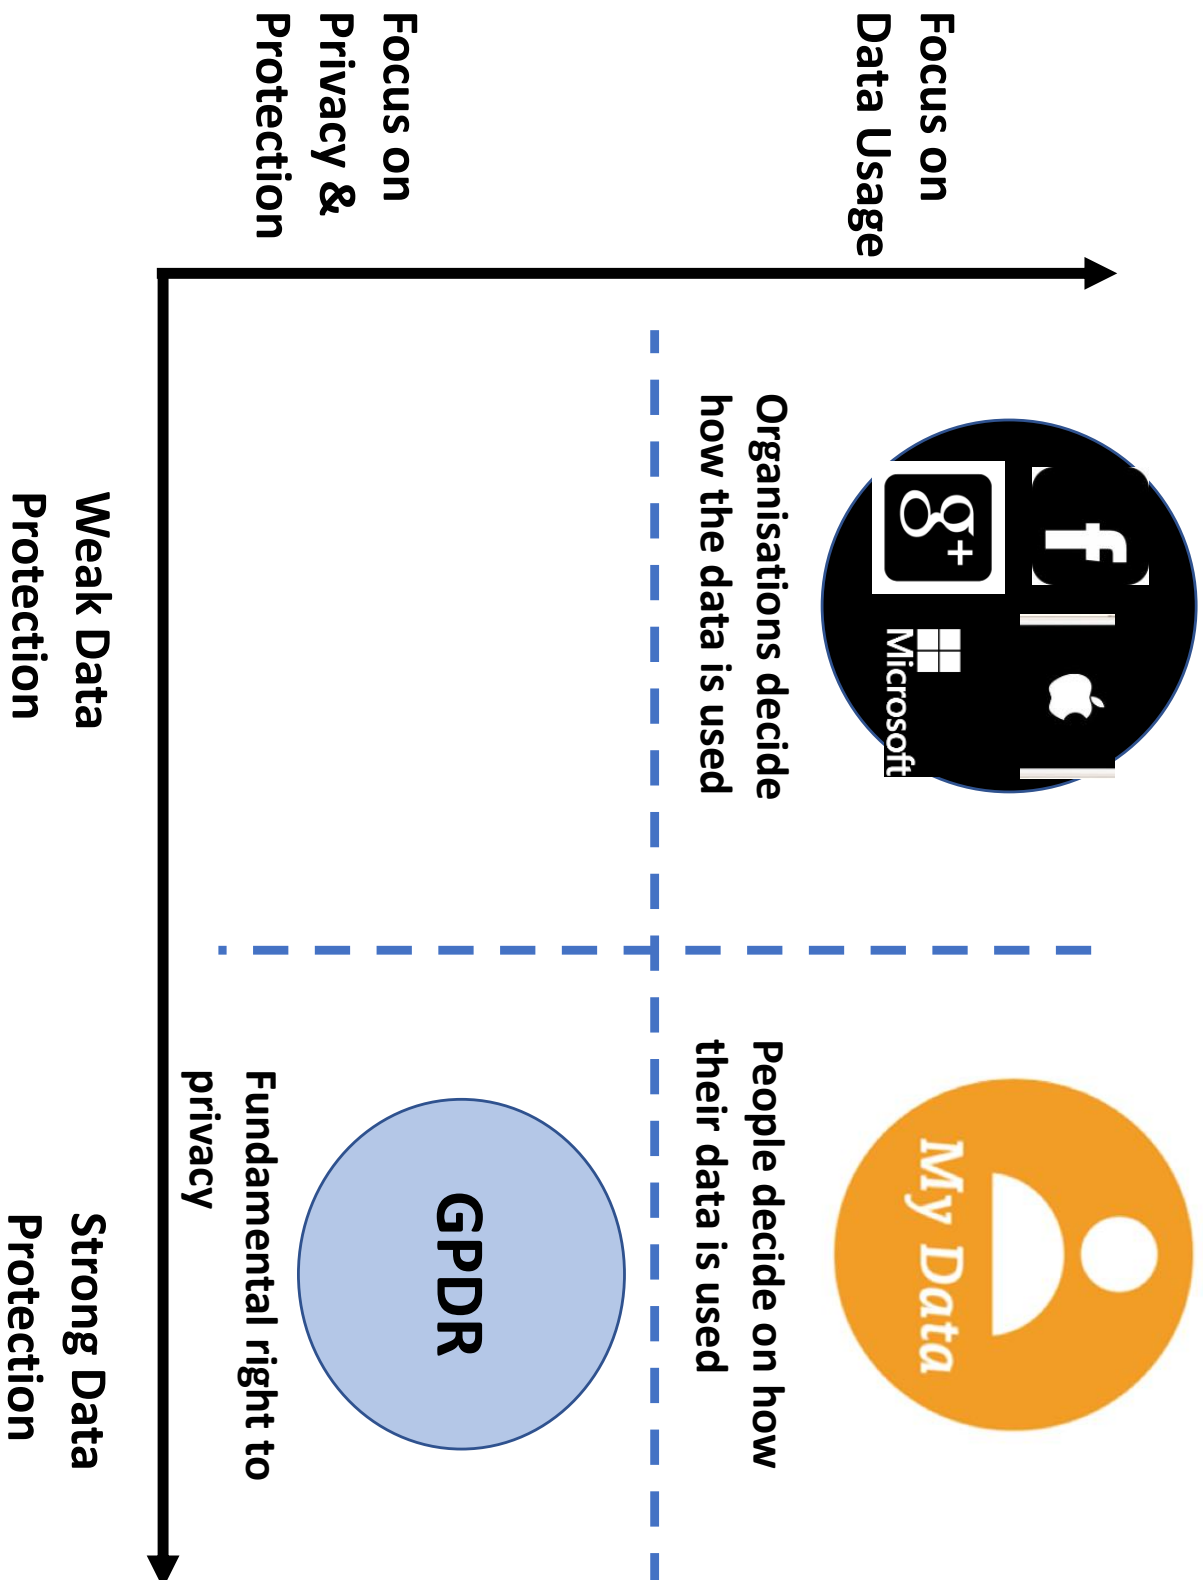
Focus on Data Usage

Focus on Privacy & Protection

Organisations decide how the data is used

g+

f

Microsoft

People decide on how their data is used

My Data

GPDR

Fundamental right to privacy

Weak Data Protection

Strong Data Protection